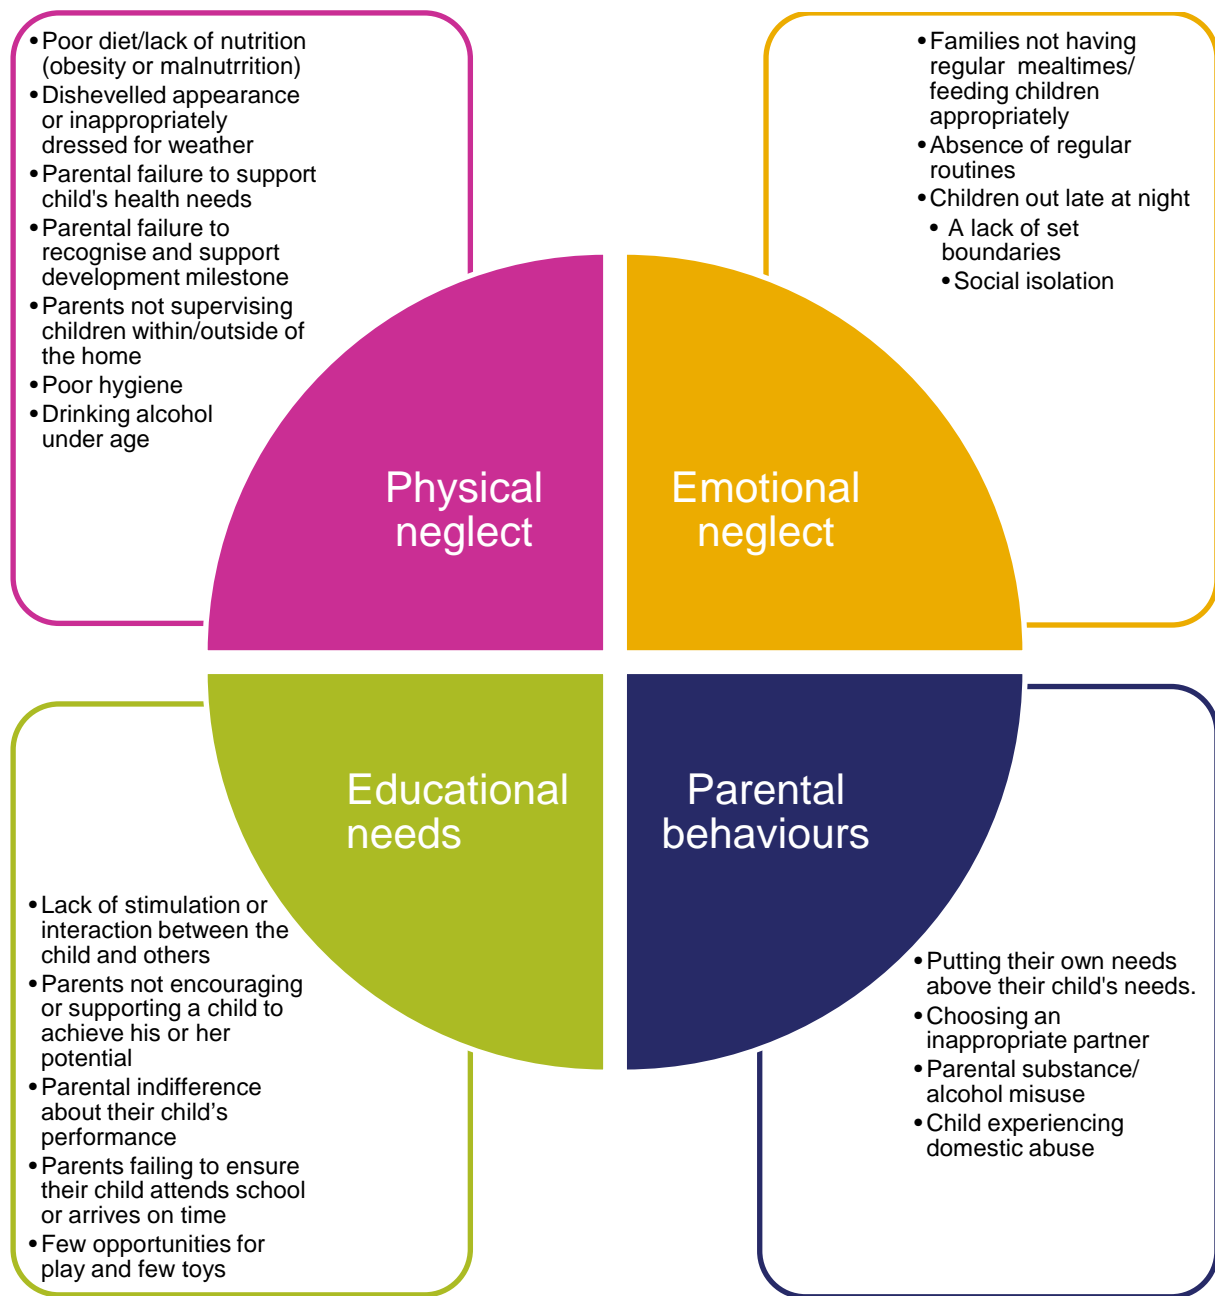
• Poor diet/lack of nutrition (obesity or malnutrrition)
• Dishevelled appearance or inappropriately dressed for weather
• Parental failure to support child's health needs
• Parental failure to recognise and support development milestone
• Parents not supervising children within/outside of the home
• Poor hygiene
• Drinking alcohol under age

• Families not having regular mealtimes/ feeding children appropriately
• Absence of regular routines
• Children out late at night
• A lack of set boundaries
• Social isolation

Physical neglect

Emotional neglect

Educational needs

Parental behaviours

• Lack of stimulation or interaction between the child and others
• Parents not encouraging or supporting a child to achieve his or her potential
• Parental indifference about their child's performance
• Parents failing to ensure their child attends school or arrives on time
• Few opportunities for play and few toys

• Putting their own needs above their child's needs.
• Choosing an inappropriate partner
• Parental substance/ alcohol misuse
• Child experiencing domestic abuse